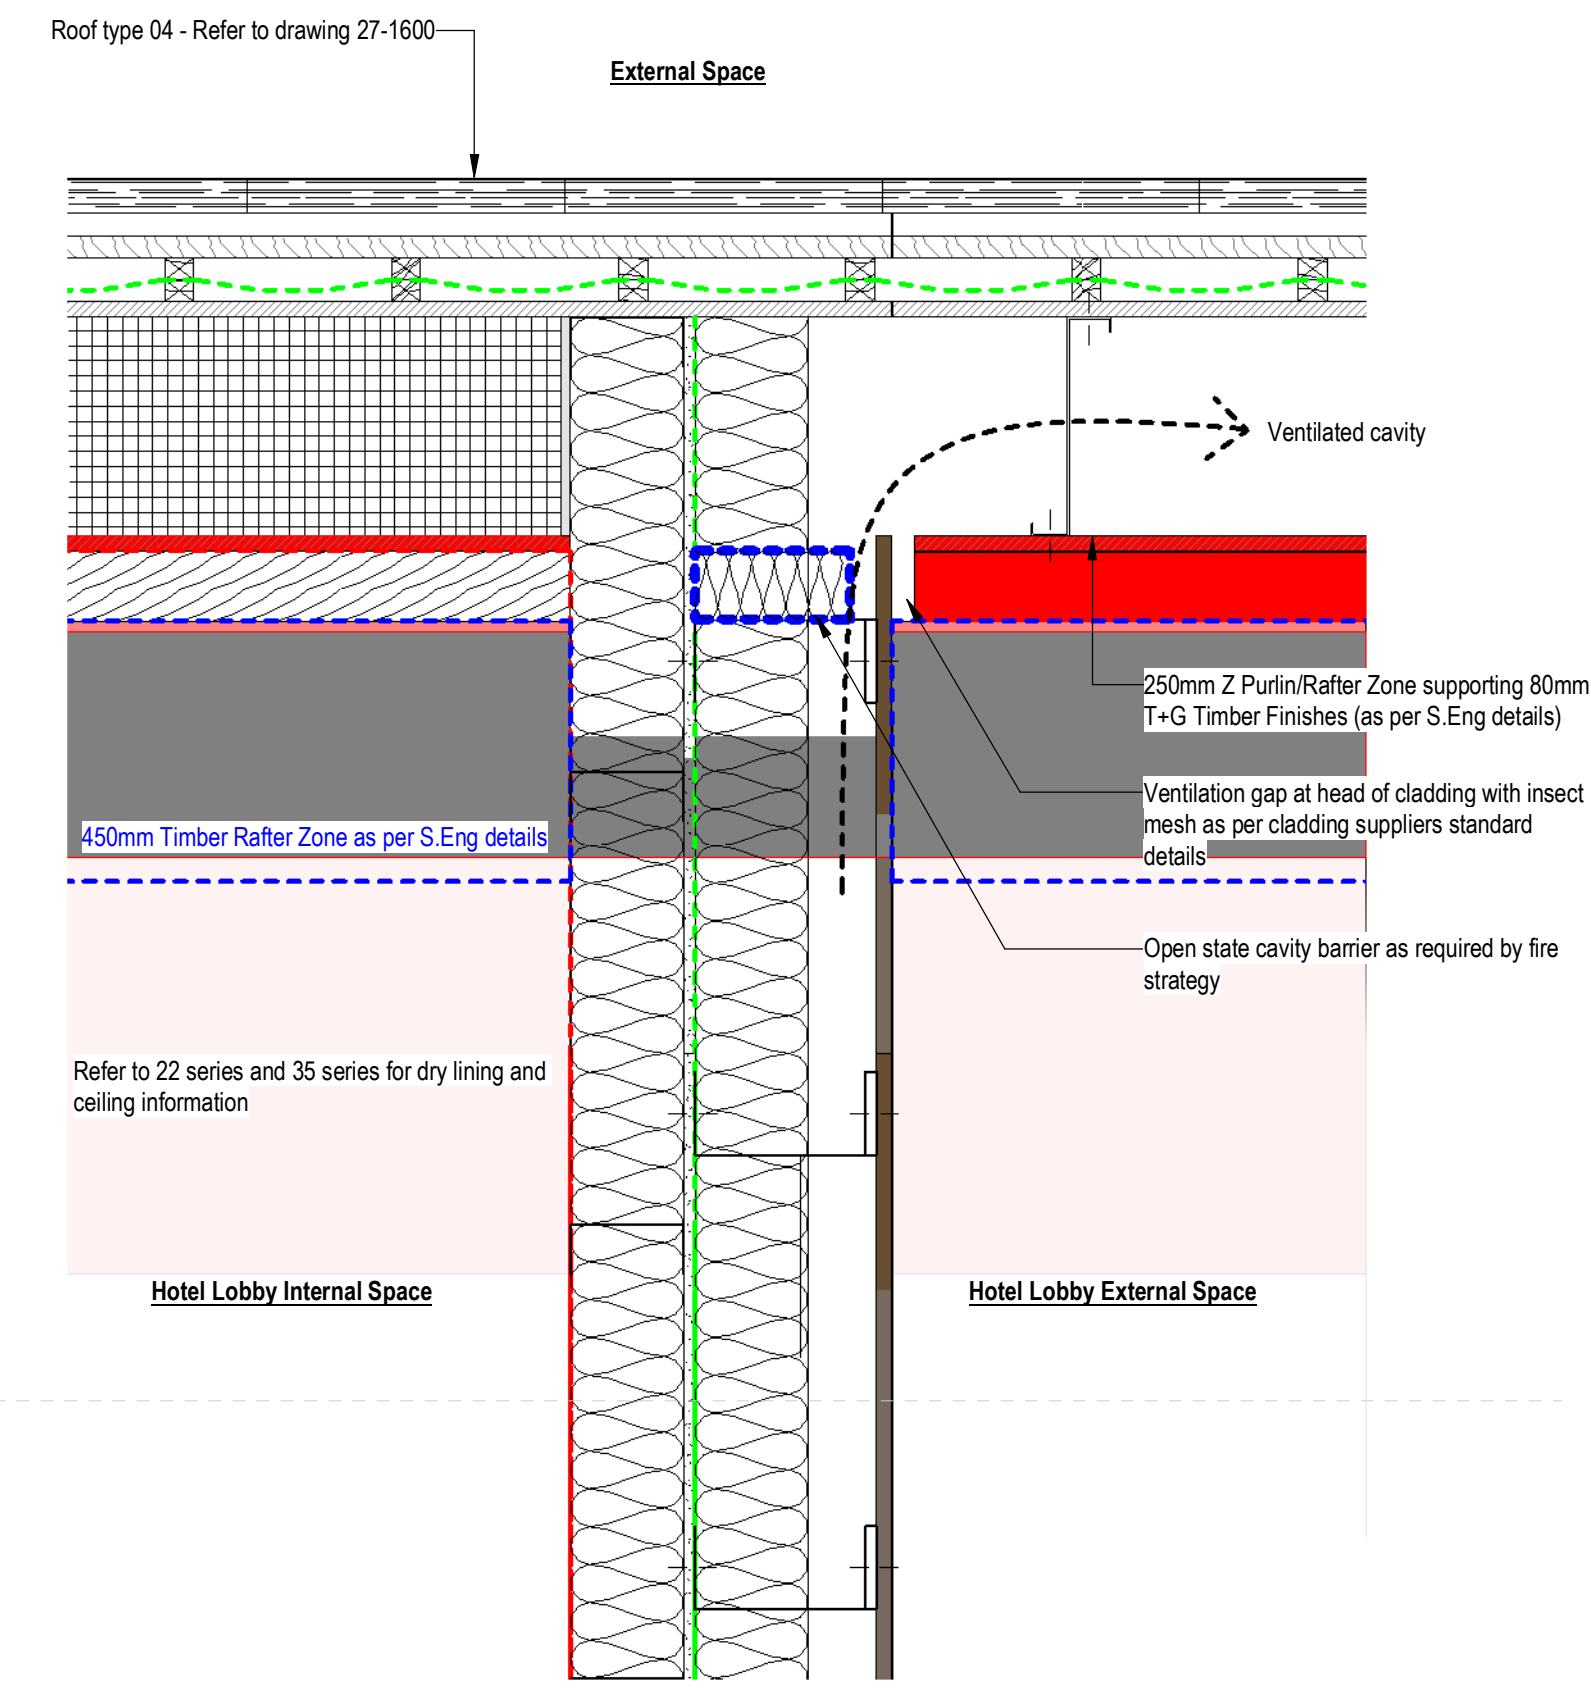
Roof type 04 - Refer to drawing 27-1600

External Space

Ventilated cavity

250mm Z Purlin/Rafter Zone supporting 80mm T+G Timber Finishes (as per S.Eng details)

Ventilation gap at head of cladding with insect mesh as per cladding suppliers standard details

450mm Timber Rafter Zone as per S.Eng details

Open state cavity barrier as required by fire strategy

Refer to 22 series and 35 series for dry lining and ceiling information

Hotel Lobby Internal Space

Hotel Lobby External Space